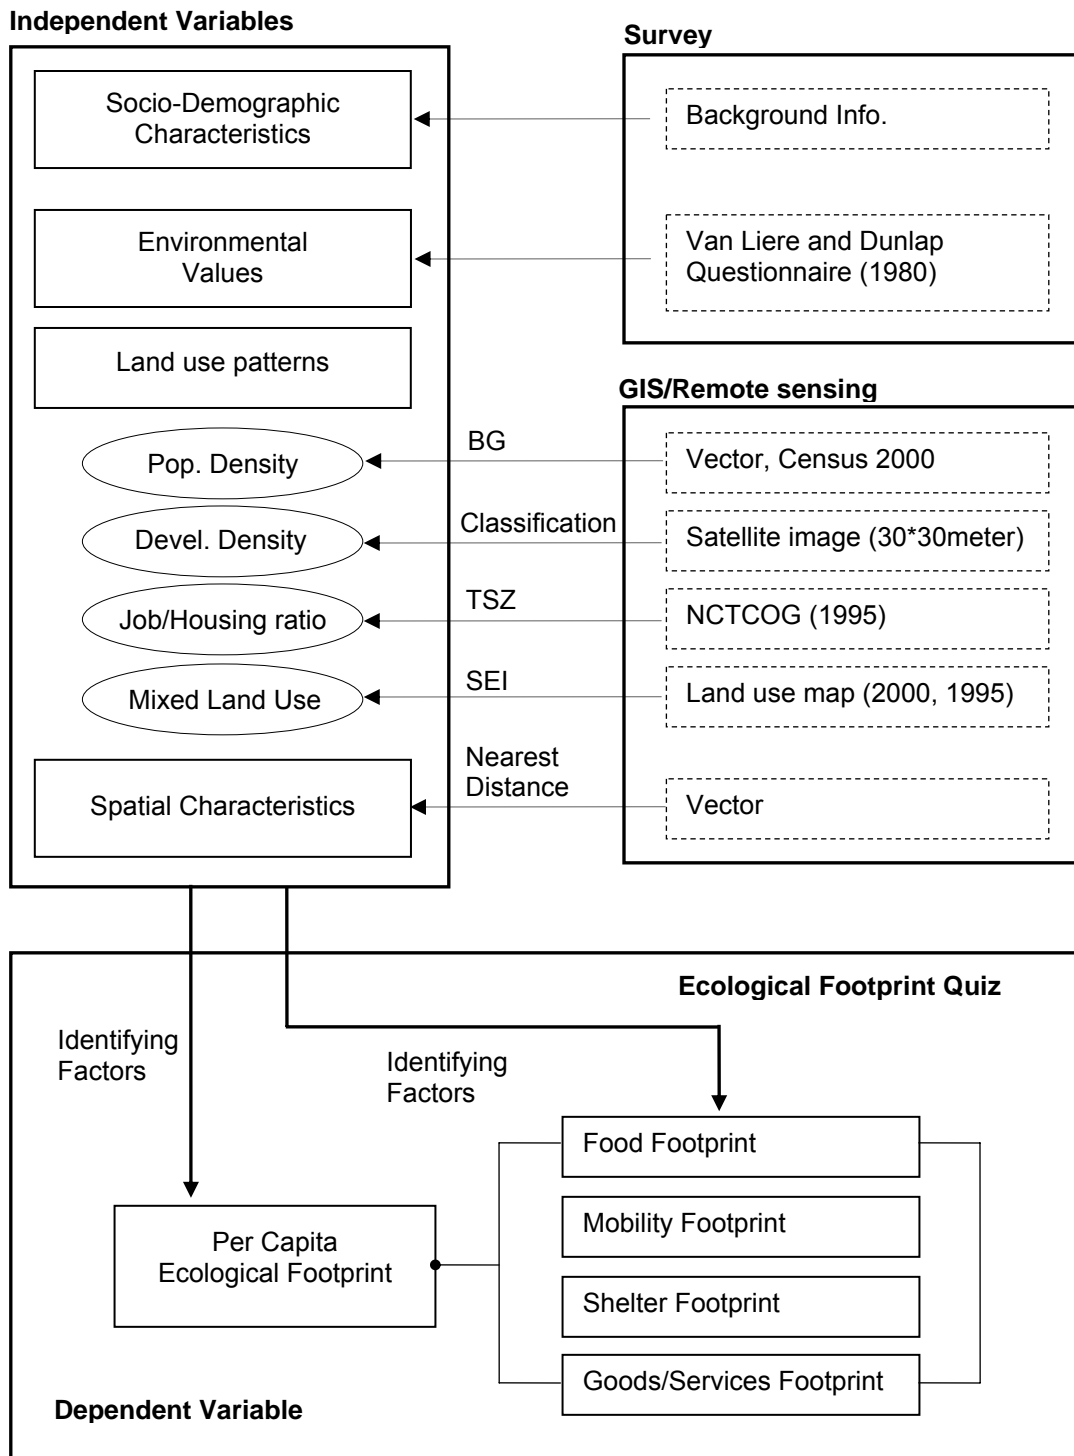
Independent Variables

Socio-Demographic Characteristics

Environmental Values

Land use patterns

Pop. Density

Devel. Density

Job/Housing ratio

Mixed Land Use

Spatial Characteristics

Survey

Background Info.

Van Liere and Dunlap Questionnaire (1980)

GIS/Remote sensing

BG

Vector, Census 2000

Classification

Satellite image (30*30meter)

TSZ

NCTCOG (1995)

SEI

Land use map (2000, 1995)

Nearest Distance

Vector

Ecological Footprint Quiz

Identifying Factors

Identifying Factors

Food Footprint

Mobility Footprint

Shelter Footprint

Goods/Services Footprint

Per Capita Ecological Footprint

Dependent Variable